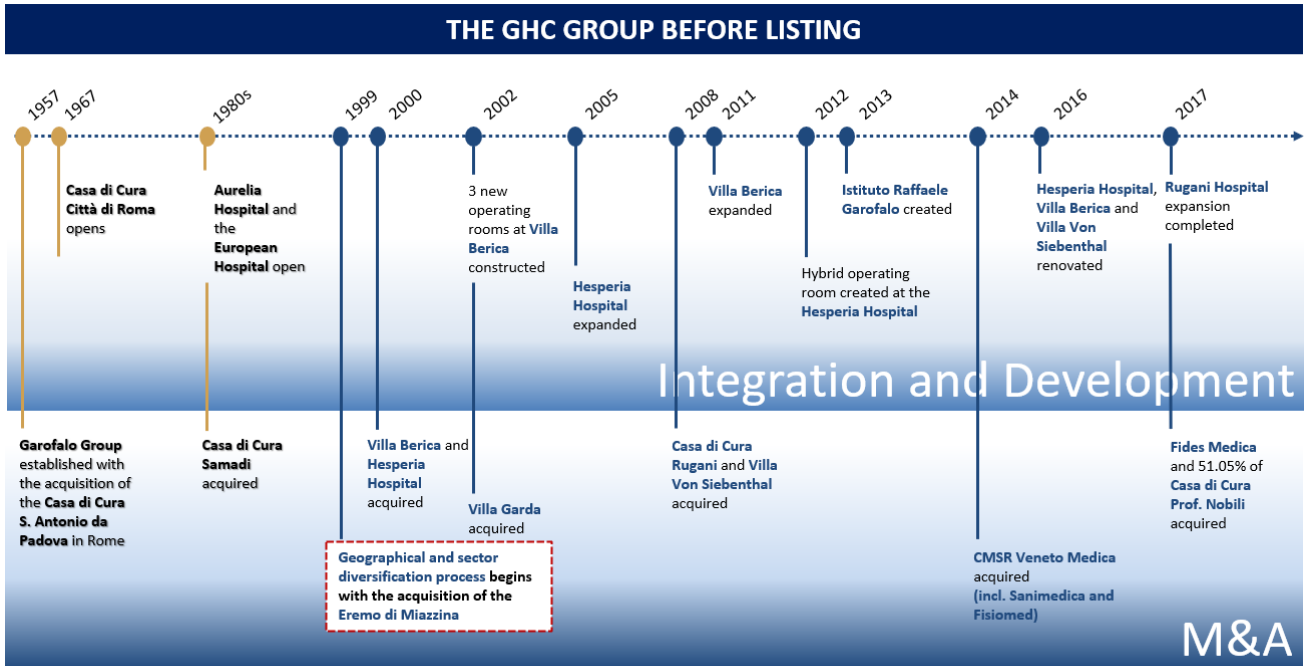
THE GHC GROUP BEFORE LISTING

1957 1967 1980s 1999 2000 2002 2005 2008 2011 2012 2013 2014 2016 2017

Casa di Cura Città di Roma opens

Aurelia Hospital and the European Hospital open

3 new operating rooms at Villa Berica constructed

Hesperia Hospital expanded

Villa Berica expanded

Hybrid operating room created at the Hesperia Hospital

Istituto Raffaele Garofalo created

Hesperia Hospital, Villa Berica and Villa Von Siebenthal renovated

Rugani Hospital expansion completed

Integration and Development

Garofalo Group established with the acquisition of the Casa di Cura S. Antonio da Padova in Rome

Casa di Cura Samadi acquired

Villa Berica and Hesperia Hospital acquired

Villa Garda acquired

Casa di Cura Rugani and Villa Von Siebenthal acquired

Fides Medica and 51.05% of Casa di Cura Prof. Nobili acquired

Geographical and sector diversification process begins with the acquisition of the Eremo di Miazzina

CMSR Veneto Medica acquired (incl. Sanimedica and Fisiomed)

M&A